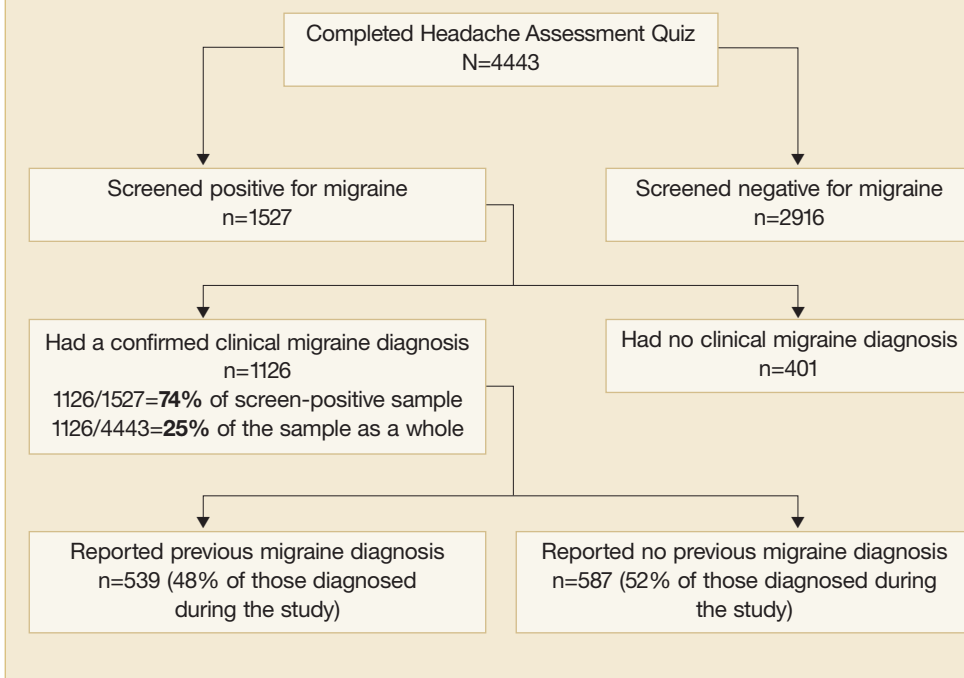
Completed Headache Assessment Quiz
N=4443

Screened positive for migraine
n=1527

Screened negative for migraine
n=2916

Had a confirmed clinical migraine diagnosis
n=1126
1126/1527=**74%** of screen-positive sample
1126/4443=**25%** of the sample as a whole

Had no clinical migraine diagnosis
n=401

Reported previous migraine diagnosis
n=539 (48% of those diagnosed during the study)

Reported no previous migraine diagnosis
n=587 (52% of those diagnosed during the study)